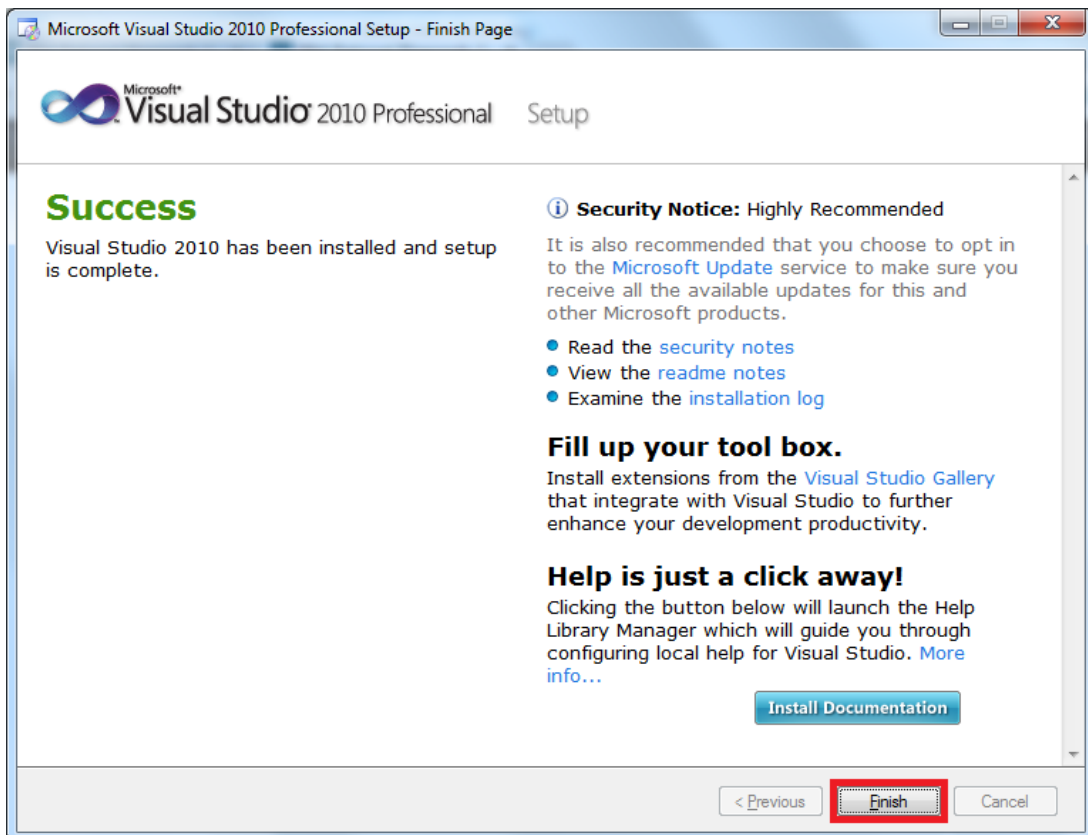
Microsoft Visual Studio 2010 Professional Setup - Finish Page

Microsoft® Visual Studio® 2010 Professional Setup

Success

Visual Studio 2010 has been installed and setup is complete.

Security Notice: Highly Recommended

It is also recommended that you choose to opt in to the Microsoft Update service to make sure you receive all the available updates for this and other Microsoft products.

- Read the security notes
- View the readme notes
- Examine the installation log

Fill up your tool box.

Install extensions from the Visual Studio Gallery that integrate with Visual Studio to further enhance your development productivity.

Help is just a click away!

Clicking the button below will launch the Help Library Manager which will guide you through configuring local help for Visual Studio. More info...

Install Documentation

< Previous Finish Cancel